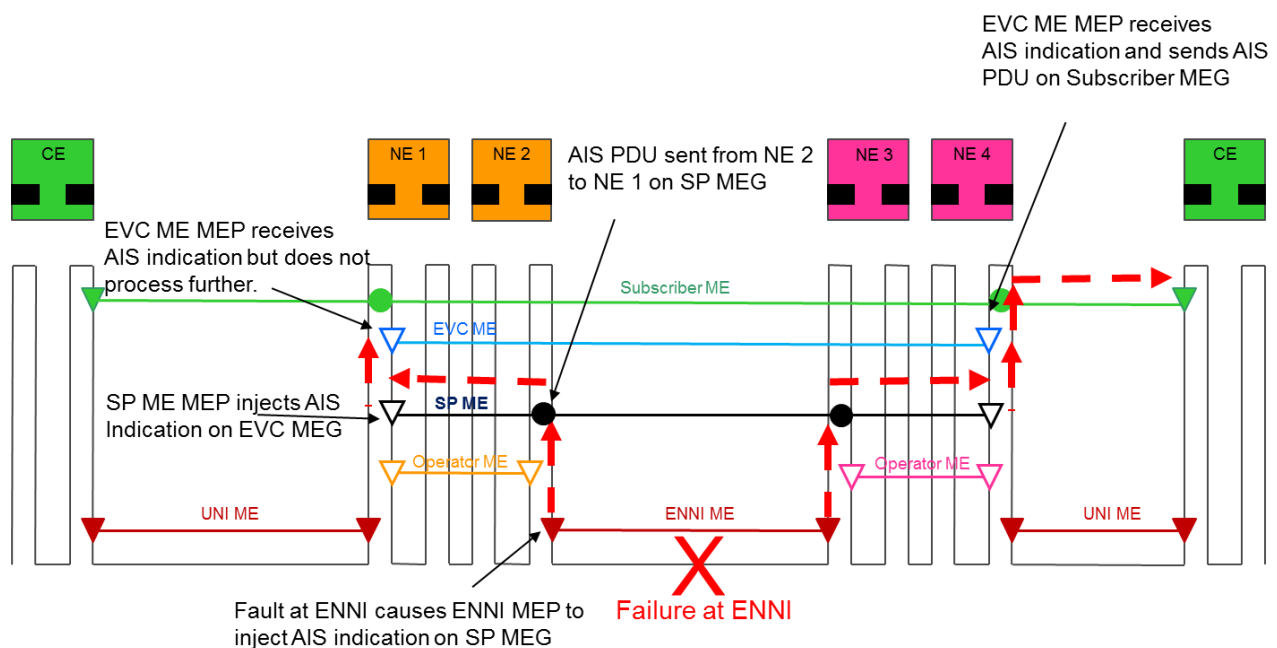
EVC ME MEP receives AIS indication and sends AIS PDU on Subscriber MEG

CE

NE 1

NE 2

AIS PDU sent from NE 2 to NE 1 on SP MEG

NE 3

NE 4

CE

EVC ME MEP receives AIS indication but does not process further.

Subscriber ME

EVC ME

SP ME MEP injects AIS Indication on EVC MEG

SP ME

Operator ME

Operator ME

UNI ME

ENNI ME

UNI ME

X

Fault at ENNI causes ENNI MEP to inject AIS indication on SP MEG

Failure at ENNI